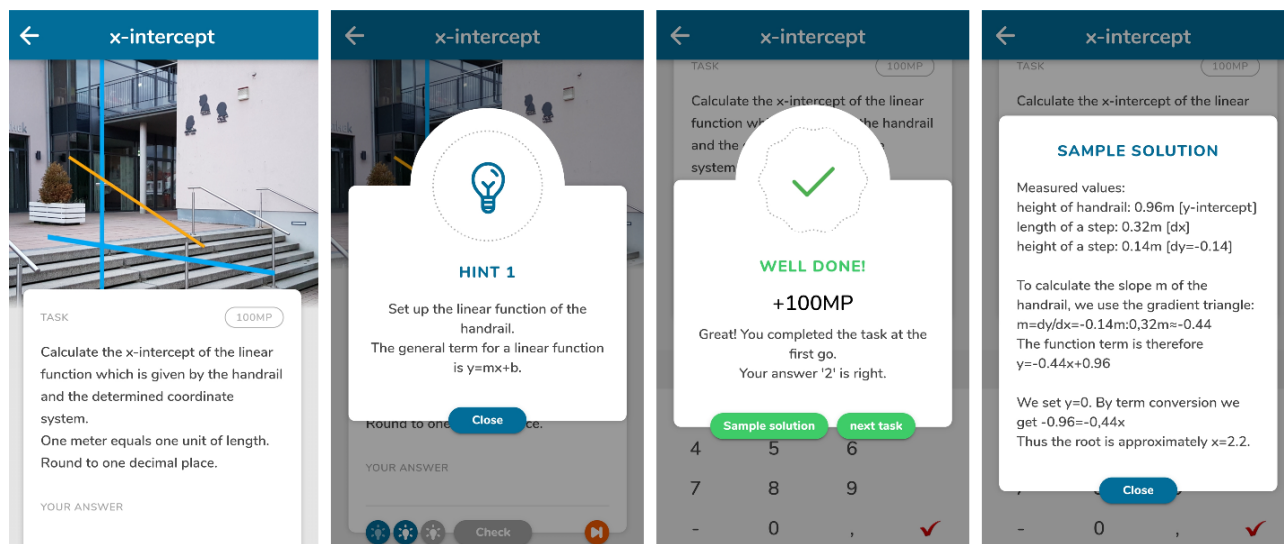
x-intercept

TASK

100MP

Calculate the x-intercept of the linear function which is given by the handrail and the determined coordinate system.
One meter equals one unit of length.
Round to one decimal place.

YOUR ANSWER

x-intercept

HINT 1

Set up the linear function of the handrail.
The general term for a linear function is y=mx+b.

Close

Round to one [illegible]e.

YOUR ANSWER

Check

x-intercept

TASK

100MP

Calculate the x-intercept of the linear function w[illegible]he handrail and the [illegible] system

WELL DONE!

+100MP

Great! You completed the task at the first go.
Your answer '2' is right.

Sample solution

next task

4 5 6
7 8 9
- 0 ,

x-intercept

TASK

100MP

Calculate the x-intercept of the linear

SAMPLE SOLUTION

Measured values:
height of handrail: 0.96m [y-intercept]
length of a step: 0.32m [dx]
height of a step: 0.14m [dy=-0.14]

To calculate the slope m of the handrail, we use the gradient triangle:
m=dy/dx=-0.14m:0,32m≈-0.44
The function term is therefore y=-0.44x+0.96

We set y=0. By term conversion we get -0.96=-0,44x
Thus the root is approximately x=2.2.

Close

- 0 ,